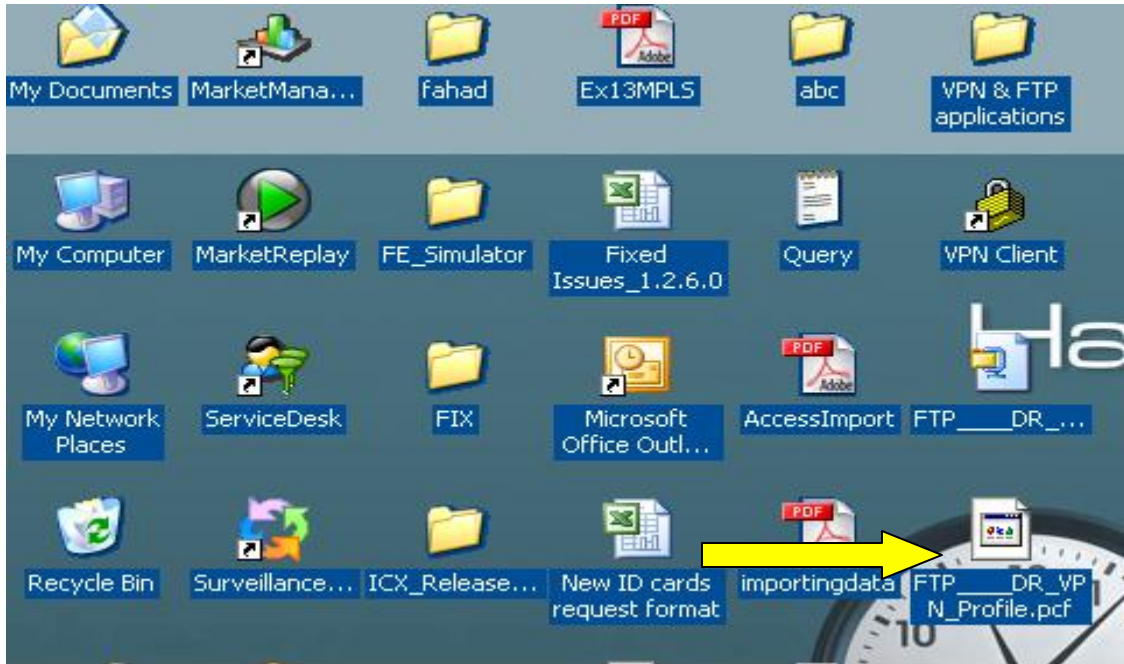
My Documents
MarketMana...
fahad
PDF
Adobe
Ex13MPLS
abc
VPN & FTP applications

My Computer
MarketReplay
FE_Simulator
Fixed Issues_1.2.6.0
Query
VPN Client

Ha

My Network Places
ServiceDesk
FIX
Microsoft Office Outl...
PDF
Adobe
AccessImport
FTP____DR_...

Recycle Bin
Surveillance...
ICX_Release...
New ID cards request format
PDF
importingdata
FTP____DR_VPN_Profile.pcf
10